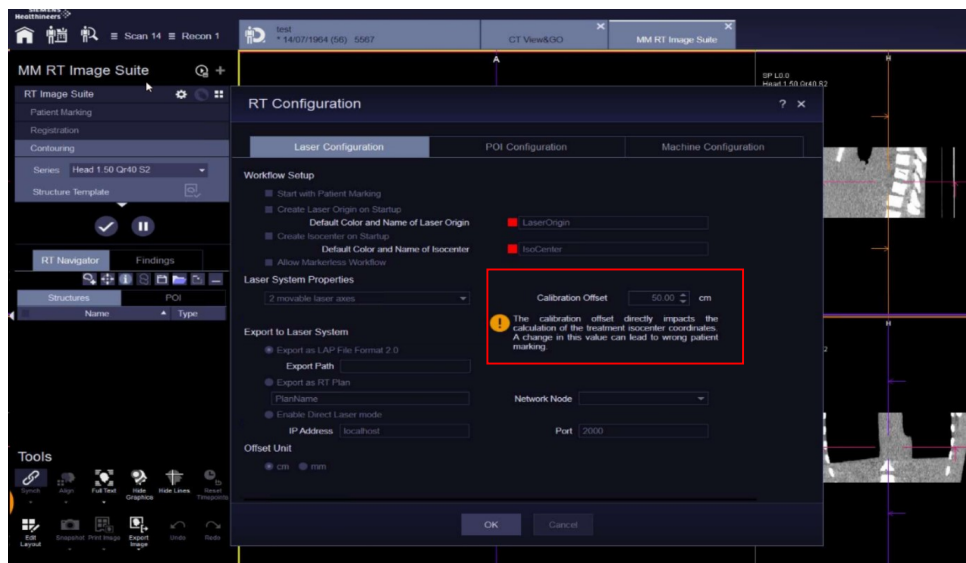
SIEMENS Healthineers

≡ Scan 14 ≡ Recon 1

test
* 14/07/1964 (56) 5567

CT View&GO

MM RT Image Suite

A

SP L0.0
Head 1.50 Qr40 S2

H

MM RT Image Suite

RT Image Suite

Patient Marking

Registration

Contouring

Series Head 1.50 Qr40 S2

Structure Template

RT Navigator

Findings

Structures

POI

Name

Type

Tools

Synch

Align

Full Text

Hide Graphics

Hide Lines

Reset Timepoints

Edit Layout

Snapshot

Print Image

Export Image

Undo

Redo

RT Configuration

? ×

Laser Configuration

POI Configuration

Machine Configuration

Workflow Setup

Start with Patient Marking

Create Laser Origin on Startup

Default Color and Name of Laser Origin

LaserOrigin

Create Isocenter on Startup

Default Color and Name of Isocenter

IsoCenter

Allow Markerless Workflow

Laser System Properties

2 movable laser axes

Calibration Offset

50.00

cm

The calibration offset directly impacts the calculation of the treatment isocenter coordinates. A change in this value can lead to wrong patient marking.

Export to Laser System

Export as LAP File Format 2.0

Export Path

Export as RT Plan

PlanName

Network Node

Enable Direct Laser mode

IP Address

localhost

Port

2000

Offset Unit

cm

mm

OK

Cancel

H

2